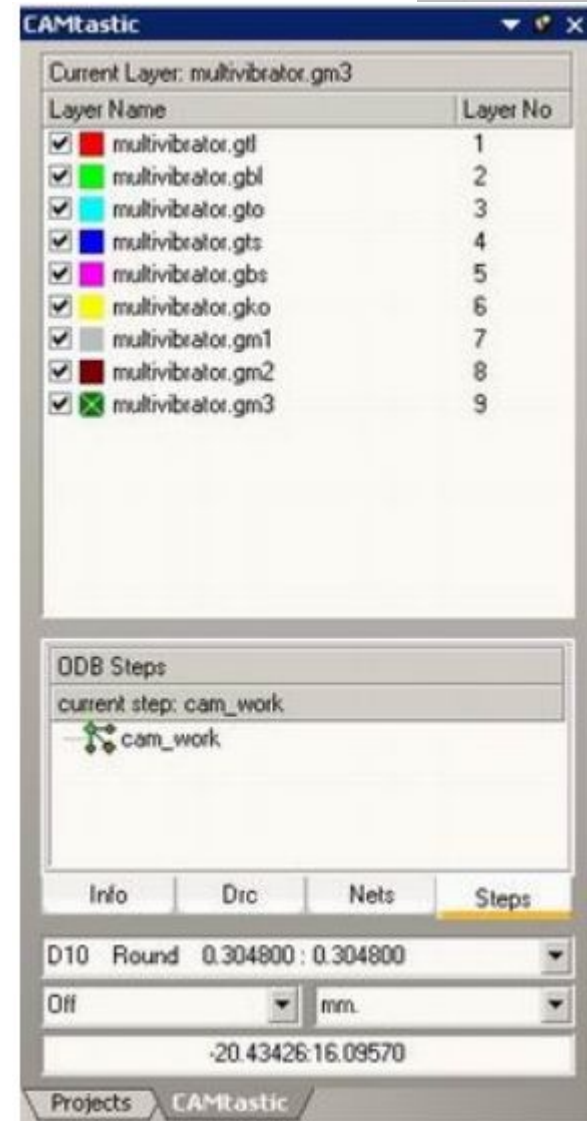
CAMtastic

Current Layer: multivibrator.gm3

| Layer Name | Layer No |
|---|---|
| multivibrator.gtl | 1 |
| multivibrator.gbl | 2 |
| multivibrator.gto | 3 |
| multivibrator.gts | 4 |
| multivibrator.gbs | 5 |
| multivibrator.gko | 6 |
| multivibrator.gm1 | 7 |
| multivibrator.gm2 | 8 |
| multivibrator.gm3 | 9 |

ODB Steps
current step: cam_work
cam_work

Info | Drc | Nets | Steps

D10 Round 0.304800 : 0.304800
Off
mm.
-20.43426:16.09570

Projects | CAMtastic